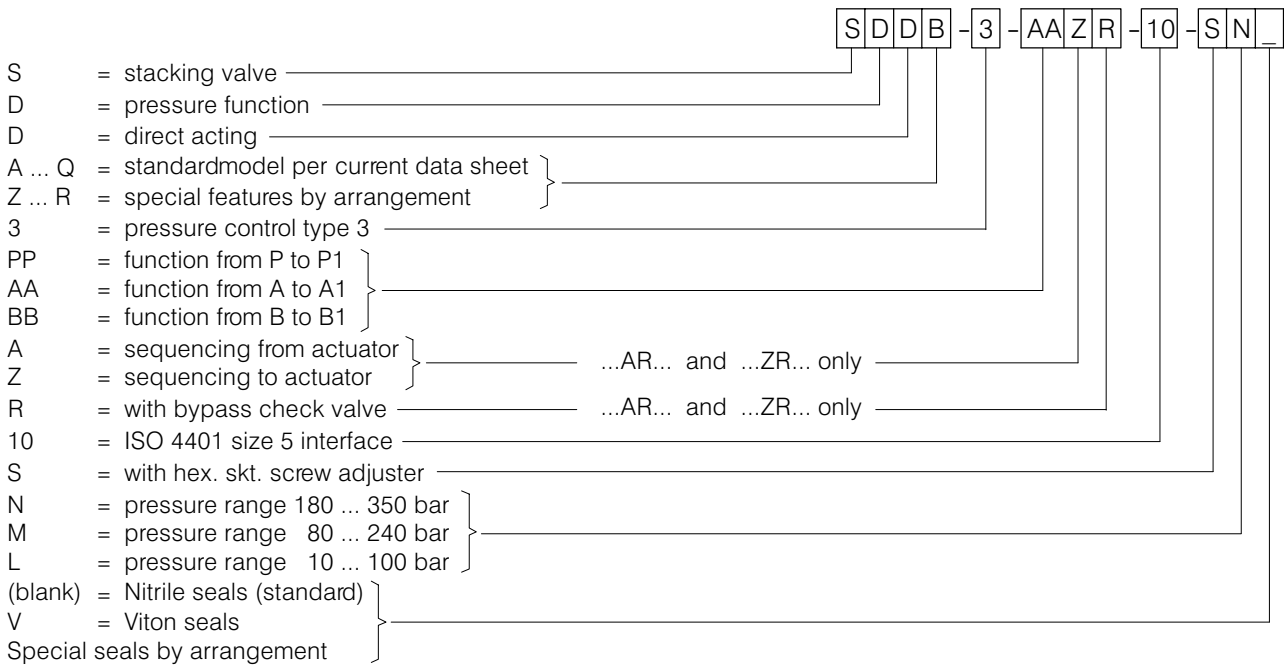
S D D B - 3 - AA Z R - 10 - S N _

S = stacking valve
D = pressure function
D = direct acting
A ... Q = standardmodel per current data sheet
Z ... R = special features by arrangement
3 = pressure control type 3
PP = function from P to P1
AA = function from A to A1
BB = function from B to B1
A = sequencing from actuator
Z = sequencing to actuator
...AR... and ...ZR... only
R = with bypass check valve ...AR... and ...ZR... only
10 = ISO 4401 size 5 interface
S = with hex. skt. screw adjuster
N = pressure range 180 ... 350 bar
M = pressure range 80 ... 240 bar
L = pressure range 10 ... 100 bar
(blank) = Nitrile seals (standard)
V = Viton seals
Special seals by arrangement